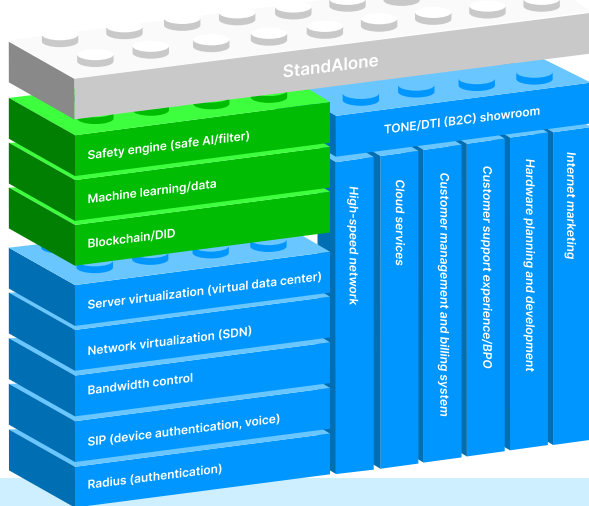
StandAlone

TONE/DTI (B2C) showroom

Safety engine (safe AI/filter)

Machine learning/data

Blockchain/DID

Server virtualization (virtual data center)

Network virtualization (SDN)

Bandwidth control

SIP (device authentication, voice)

Radius (authentication)

High-speed network

Cloud services

Customer management and billing system

Customer support experience/BPO

Hardware planning and development

Internet marketing